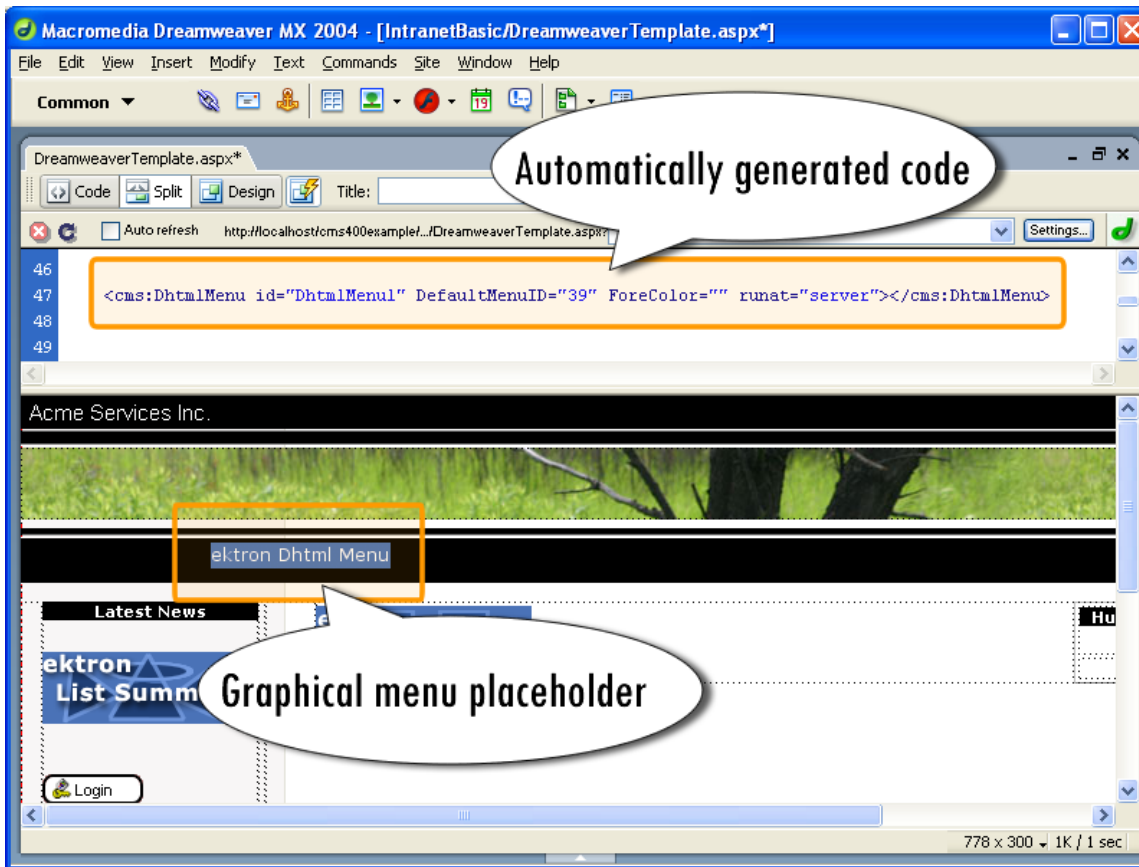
Macromedia Dreamweaver MX 2004 - [IntranetBasic/DreamweaverTemplate.aspx*]

File Edit View Insert Modify Text Commands Site Window Help

Common ▼

DreamweaverTemplate.aspx*

Code Split Design Title:

Automatically generated code

Auto refresh http://localhost/cms400example/.../DreamweaverTemplate.aspx? Settings...

46
47 <cms:DhtmlMenu id="DhtmlMenu1" DefaultMenuID="39" ForeColor="" runat="server"></cms:DhtmlMenu>
48
49

Acme Services Inc.

ektron Dhtml Menu

Latest News

ektron
List Summ

Graphical menu placeholder

Hu

Login

778 x 300 1K / 1 sec